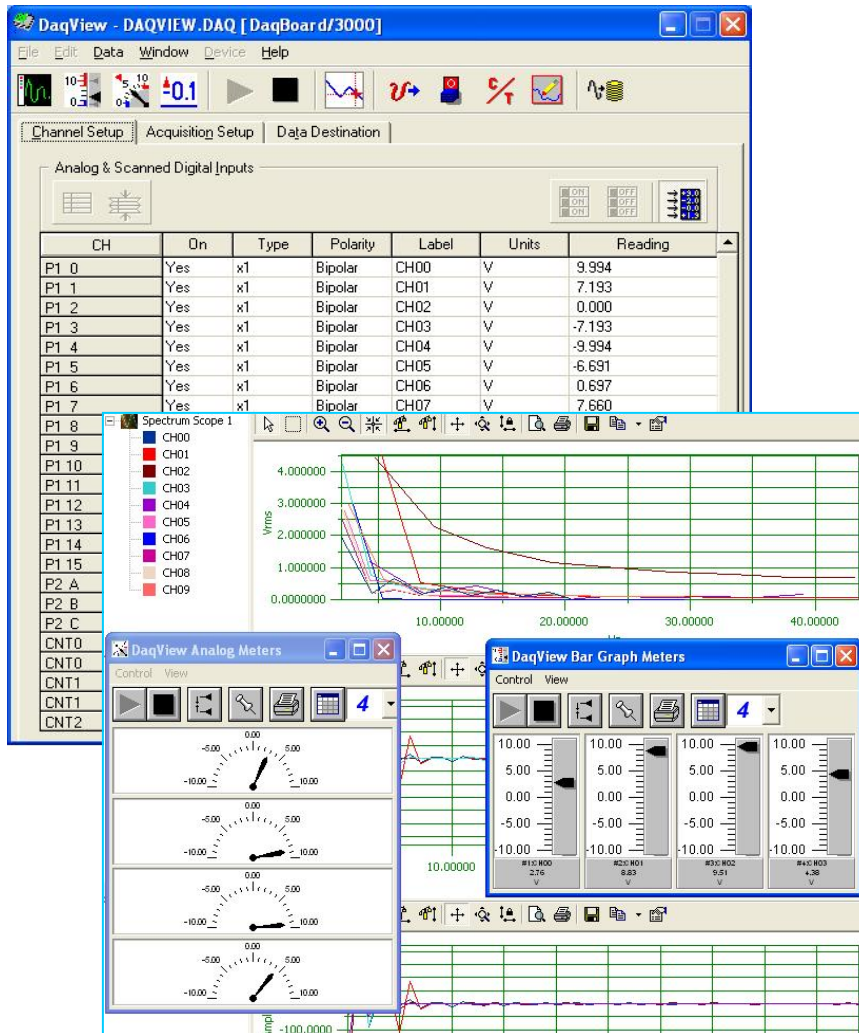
DaqView - DAQVIEW.DAQ [DaqBoard/3000]

File Edit Data Window Device Help

-0.1

Channel Setup | Acquisition Setup | Data Destination

Analog & Scanned Digital Inputs

| CH | On | Type | Polarity | Label | Units | Reading |
|---|---|---|---|---|---|---|
| P1 0 | Yes | x1 | Bipolar | CH00 | V | 9.994 |
| P1 1 | Yes | x1 | Bipolar | CH01 | V | 7.193 |
| P1 2 | Yes | x1 | Bipolar | CH02 | V | 0.000 |
| P1 3 | Yes | x1 | Bipolar | CH03 | V | -7.193 |
| P1 4 | Yes | x1 | Bipolar | CH04 | V | -9.994 |
| P1 5 | Yes | x1 | Bipolar | CH05 | V | -6.691 |
| P1 6 | Yes | x1 | Bipolar | CH06 | V | 0.697 |
| P1 7 | Yes | x1 | Bipolar | CH07 | V | 7.660 |
| P1 8 | | | | | | |
| P1 9 | | | | | | |
| P1 10 | | | | | | |
| P1 11 | | | | | | |
| P1 12 | | | | | | |
| P1 13 | | | | | | |
| P1 14 | | | | | | |
| P1 15 | | | | | | |
| P2 A | | | | | | |
| P2 B | | | | | | |
| P2 C | | | | | | |
| CNT0 | | | | | | |
| CNT0 | | | | | | |
| CNT1 | | | | | | |
| CNT1 | | | | | | |
| CNT2 | | | | | | |

Spectrum Scope 1
CH00
CH01
CH02
CH03
CH04
CH05
CH06
CH07
CH08
CH09

Vrms
4.000000
3.000000
2.000000
1.000000
0.0000000
10.00000
20.00000
30.00000
40.00000

DaqView Analog Meters
Control View
4
0.00
-5.00
5.00
-10.00
10.00
0.00
-5.00
5.00
-10.00
10.00
0.00
-5.00
5.00
-10.00
10.00
0.00
-5.00
5.00
-10.00
10.00

DaqView Bar Graph Meters
Control View
4
10.00
5.00
0.00
-5.00
-10.00
#1:CH00
2.76
V
10.00
5.00
0.00
-5.00
-10.00
#2:CH01
8.83
V
10.00
5.00
0.00
-5.00
-10.00
#3:CH02
9.51
V
10.00
5.00
0.00
-5.00
-10.00
#4:CH03
4.38
V

10.00000

-100.0000